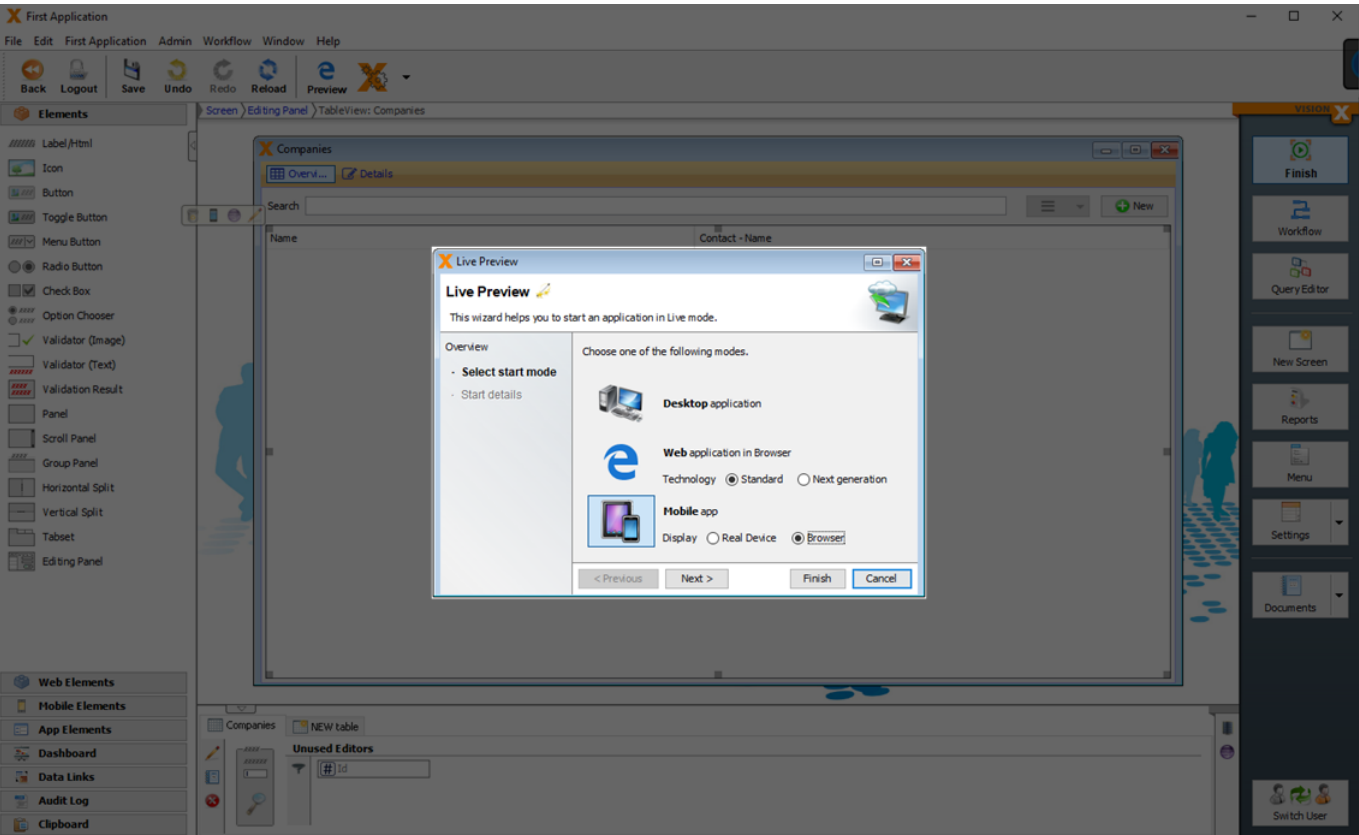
First Application

File Edit First Application Admin Workflow Window Help

Back Logout Save Undo Redo Reload Preview

Elements

Label/Html
Icon
Button
Toggle Button
Menu Button
Radio Button
Check Box
Option Chooser
Validator (Image)
Validator (Text)
Validation Result
Panel
Scroll Panel
Group Panel
Horizontal Split
Vertical Split
Tabset
Editing Panel

Web Elements
Mobile Elements
App Elements
Dashboard
Data Links
Audit Log
Clipboard

Screen > Editing Panel > TableView: Companies

Companies

Overvi... Details

Search

New

Name Contact - Name

Live Preview

Live Preview

This wizard helps you to start an application in Live mode.

Overview
- Select start mode
Start details

Choose one of the following modes.

Desktop application

Web application in Browser

Technology Standard Next generation

Mobile app

Display Real Device Browser

< Previous Next > Finish Cancel

Companies NEW table

Unused Editors

Id

VISION X

Finish
Workflow
Query Editor
New Screen
Reports
Menu
Settings
Documents
Switch User